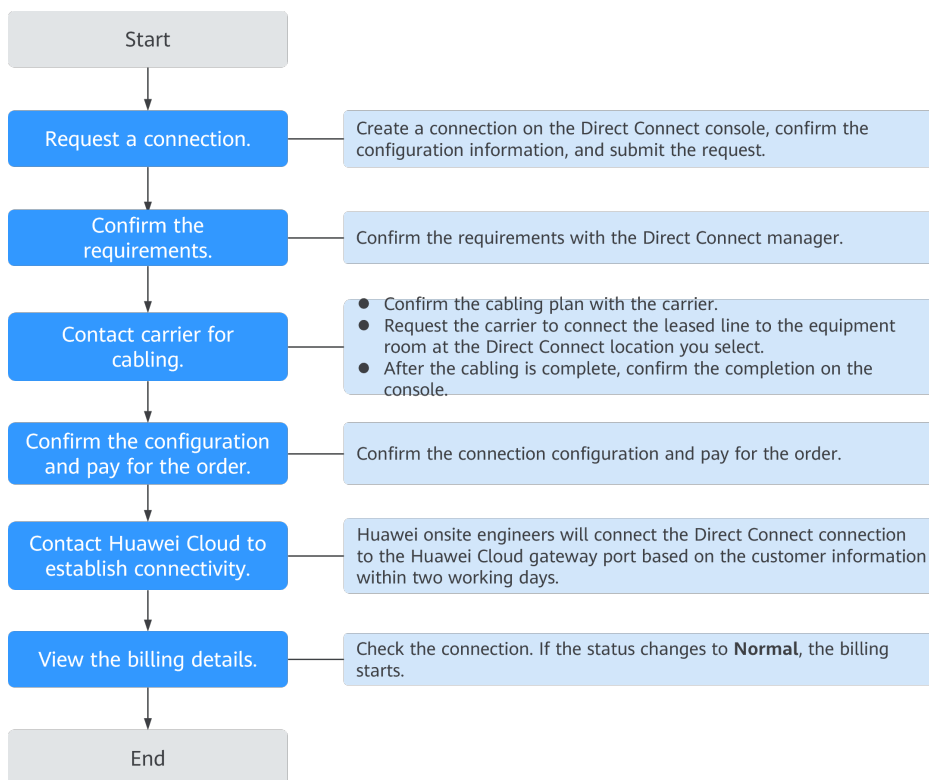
Start

Request a connection.

Create a connection on the Direct Connect console, confirm the configuration information, and submit the request.

Confirm the requirements.

Confirm the requirements with the Direct Connect manager.

Contact carrier for cabling.

- Confirm the cabling plan with the carrier.
- Request the carrier to connect the leased line to the equipment room at the Direct Connect location you select.
- After the cabling is complete, confirm the completion on the console.

Confirm the configuration and pay for the order.

Confirm the connection configuration and pay for the order.

Contact Huawei Cloud to establish connectivity.

Huawei onsite engineers will connect the Direct Connect connection to the Huawei Cloud gateway port based on the customer information within two working days.

View the billing details.

Check the connection. If the status changes to **Normal**, the billing starts.

End